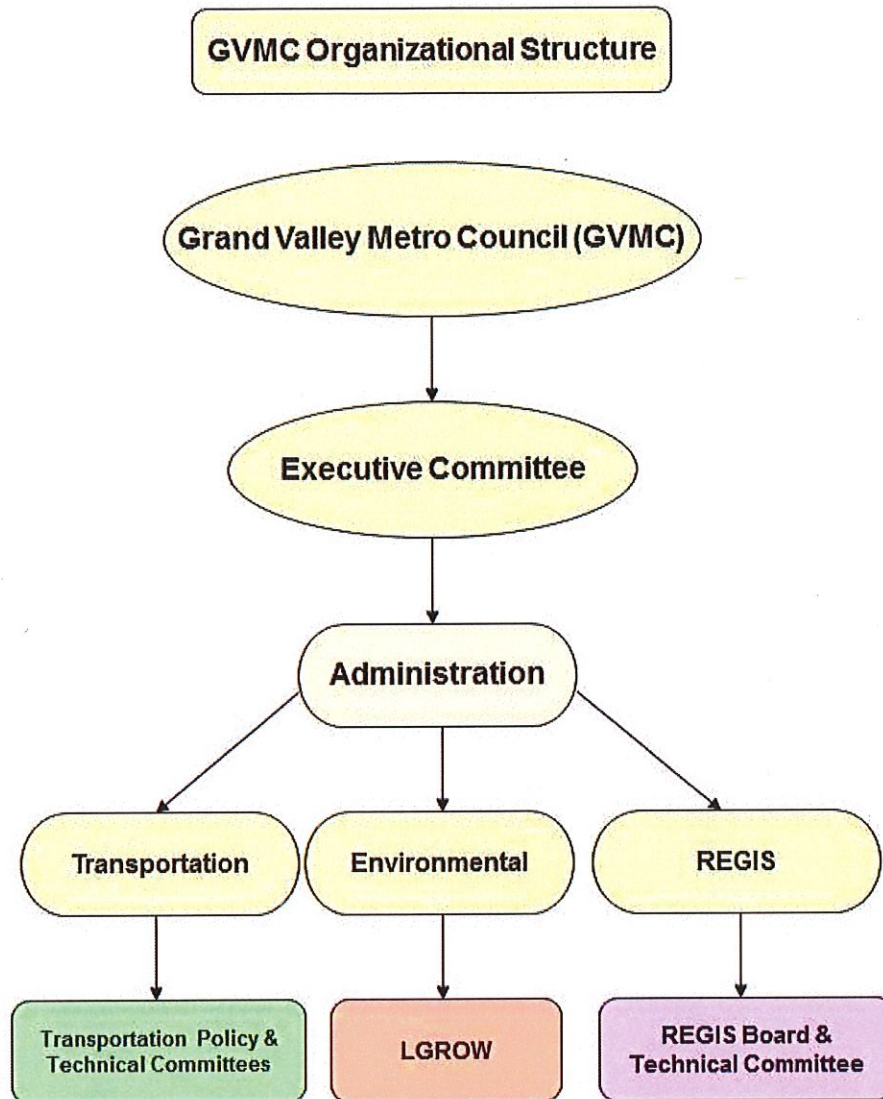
GVMC Organizational Structure

Grand Valley Metro Council (GVMC)

Executive Committee

Administration

Transportation

Environmental

REGIS

Transportation Policy & Technical Committees

LGROW

REGIS Board & Technical Committee